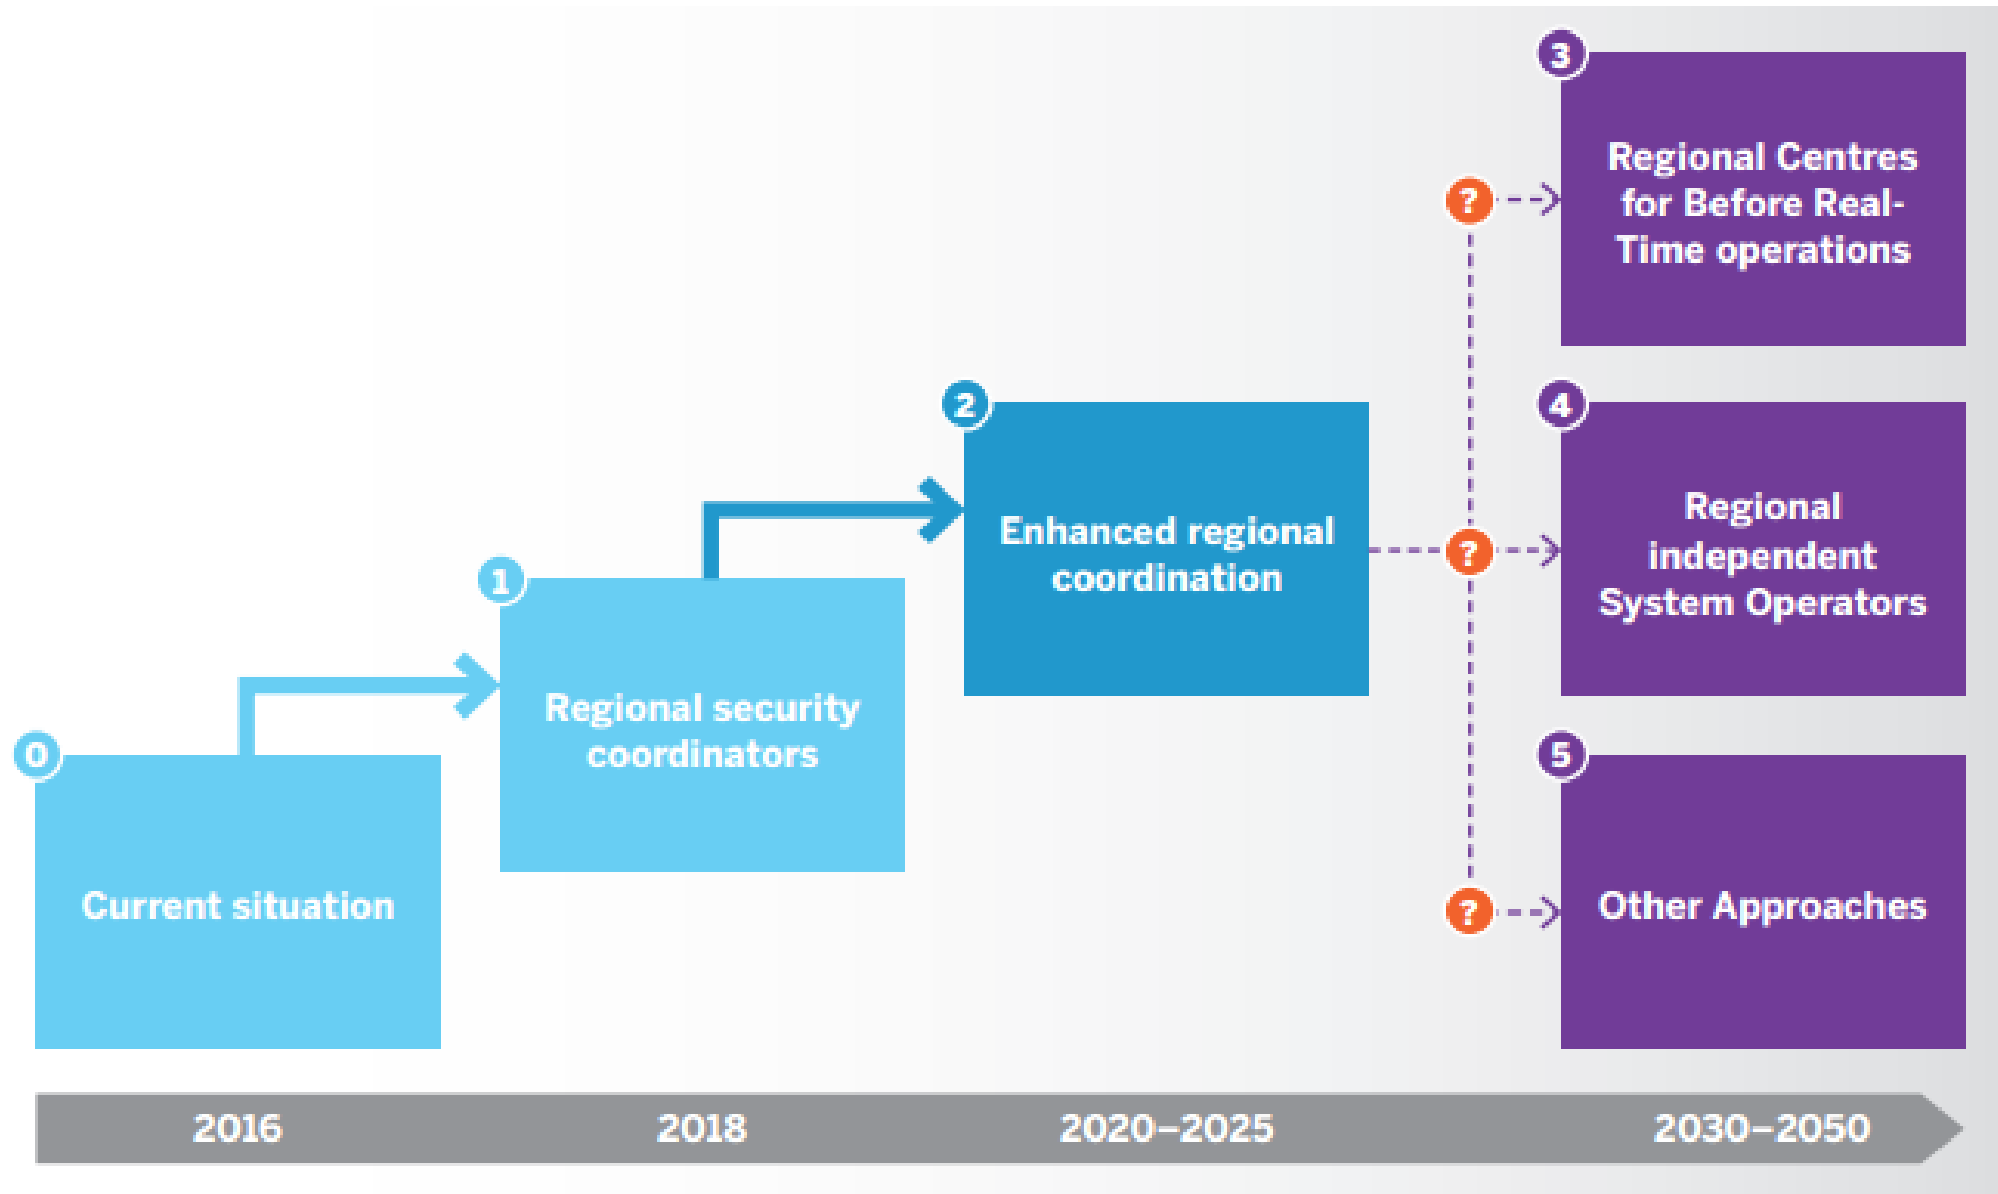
0
Current situation

1
Regional security coordinators

2
Enhanced regional coordination

3
Regional Centres for Before Real-Time operations

4
Regional independent System Operators

5
Other Approaches

?
?
?

2016
2018
2020–2025
2030–2050